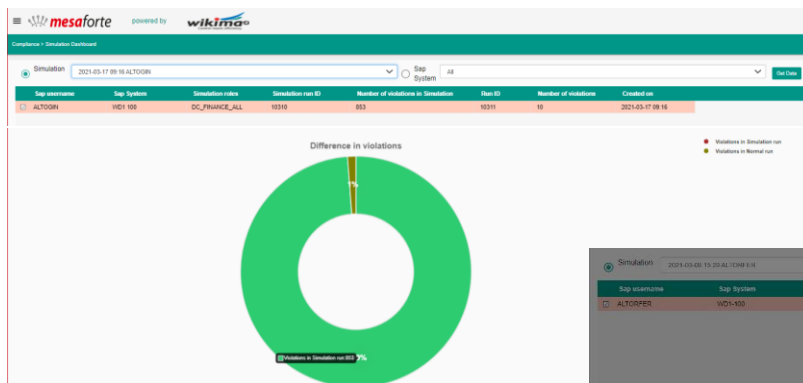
mesaforte powered by wikima

Compliance > Simulation Dashboard

Simulation 2021-03-17 09:16 ALTOGIN

Sap System All

Get Data

| Sap username | Sap System | Simulation roles | Simulation run ID | Number of violations in Simulation | Run ID | Number of violations | Created on |
|---|---|---|---|---|---|---|---|
| ALTOGIN | WD1 100 | DC_FINANCE_ALL | 10310 | 853 | 10311 | 10 | 2021-03-17 09:16 |

Difference in violations

Violations in Simulation run

Violations in Normal run

1%

Violations in Simulation run:853 %

Simulation 2021-03-08 15:20 ALTORFER

| Sap username | Sap System |
|---|---|
| ALTORFER | WD1-100 |